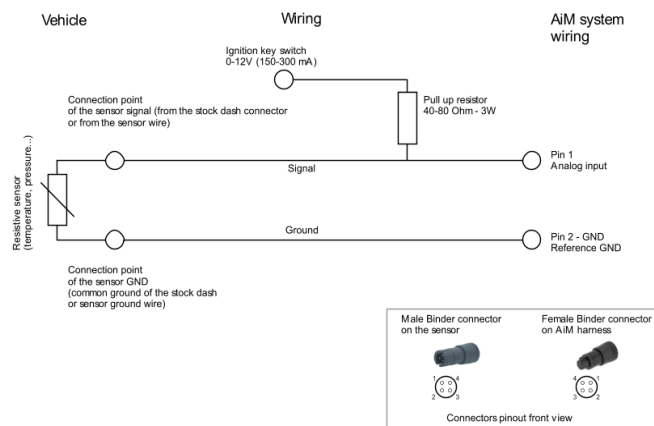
Vehicle

Wiring

AiM system wiring

Ignition key switch
0-12V (150-300 mA)

Pull up resistor
40-80 Ohm - 3W

Connection point
of the sensor signal (from the stock dash connector or from the sensor wire)

Resistive sensor
(temperature, pressure...)

Signal

Pin 1
Analog input

Ground

Pin 2 - GND
Reference GND

Connection point
of the sensor GND
(common ground of the stock dash or sensor ground wire)

Male Binder connector on the sensor

Female Binder connector on AiM harness

1 4
2 3

4 1
3 2

Connectors pinout front view